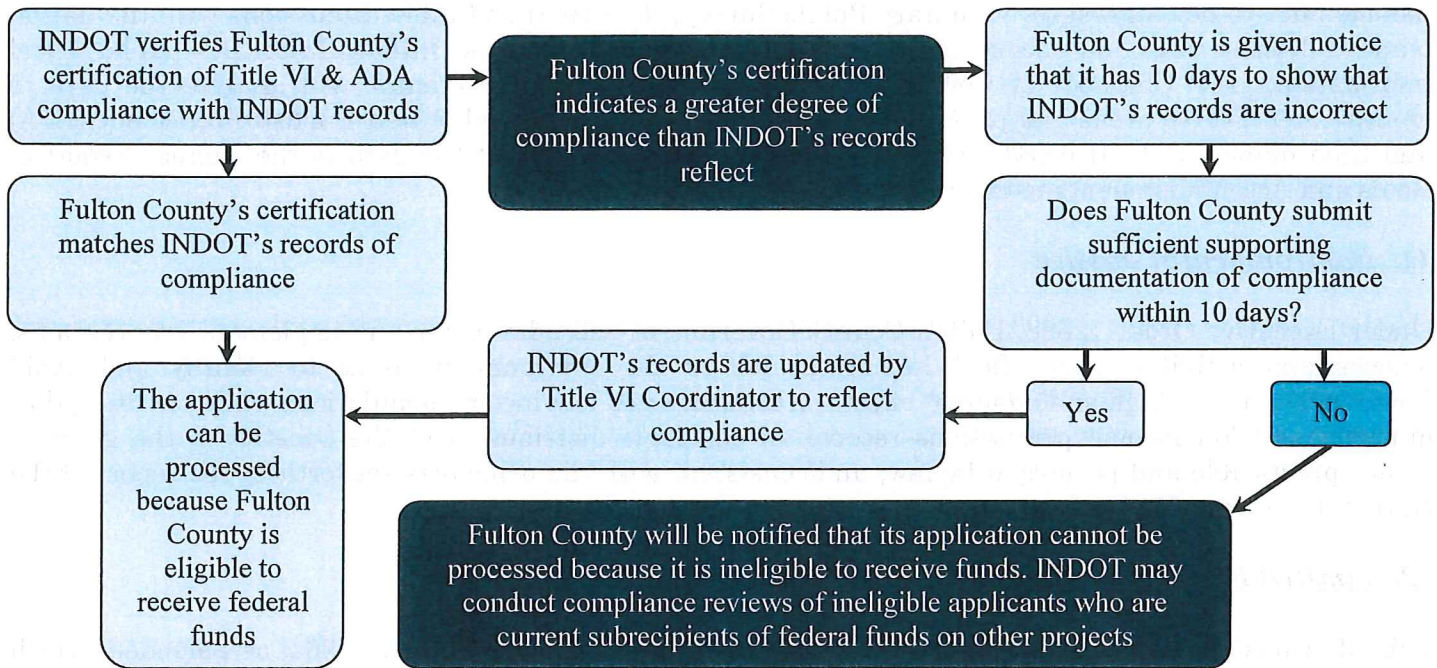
INDOT verifies Fulton County's certification of Title VI & ADA compliance with INDOT records

Fulton County's certification indicates a greater degree of compliance than INDOT's records reflect

Fulton County is given notice that it has 10 days to show that INDOT's records are incorrect

Fulton County's certification matches INDOT's records of compliance

Does Fulton County submit sufficient supporting documentation of compliance within 10 days?

Yes

No

INDOT's records are updated by Title VI Coordinator to reflect compliance

The application can be processed because Fulton County is eligible to receive federal funds

Fulton County will be notified that its application cannot be processed because it is ineligible to receive funds. INDOT may conduct compliance reviews of ineligible applicants who are current subrecipients of federal funds on other projects